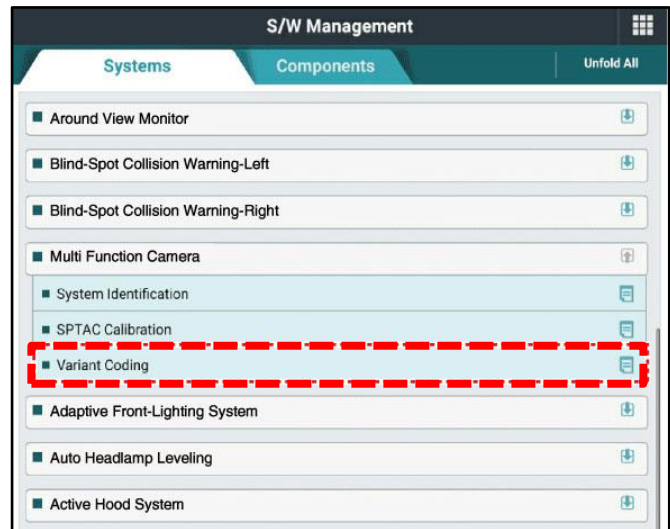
S/W Management

Systems
Components
Unfold All

Around View Monitor

Blind-Spot Collision Warning-Left

Blind-Spot Collision Warning-Right

Multi Function Camera

System Identification

SPTAC Calibration

Variant Coding

Adaptive Front-Lighting System

Auto Headlamp Leveling

Active Hood System